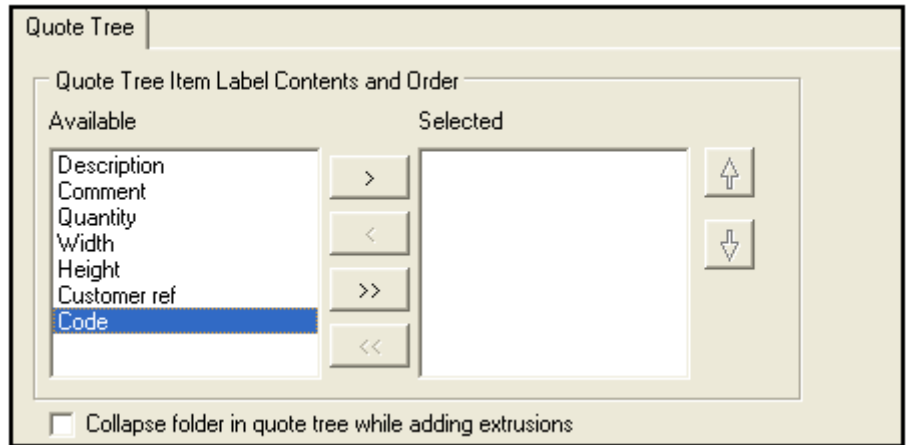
Quote Tree

Quote Tree Item Label Contents and Order

Available

Description
Comment
Quantity
Width
Height
Customer ref
Code

>
<
>>
<<

Selected

Collapse folder in quote tree while adding extrusions